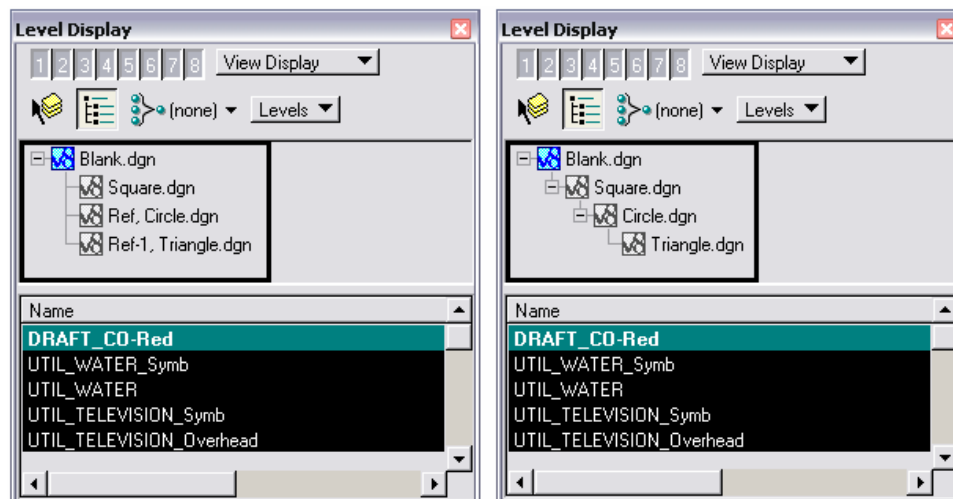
Level Display

1 2 3 4 5 6 7 8 View Display

(none) Levels

Blank.dgn
Square.dgn
Ref, Circle.dgn
Ref-1, Triangle.dgn

Name
DRAFT_CO-Red
UTIL_WATER_Symb
UTIL_WATER
UTIL_TELEVISION_Symb
UTIL_TELEVISION_Overhead

Level Display

1 2 3 4 5 6 7 8 View Display

(none) Levels

Blank.dgn
Square.dgn
Circle.dgn
Triangle.dgn

Name
DRAFT_CO-Red
UTIL_WATER_Symb
UTIL_WATER
UTIL_TELEVISION_Symb
UTIL_TELEVISION_Overhead